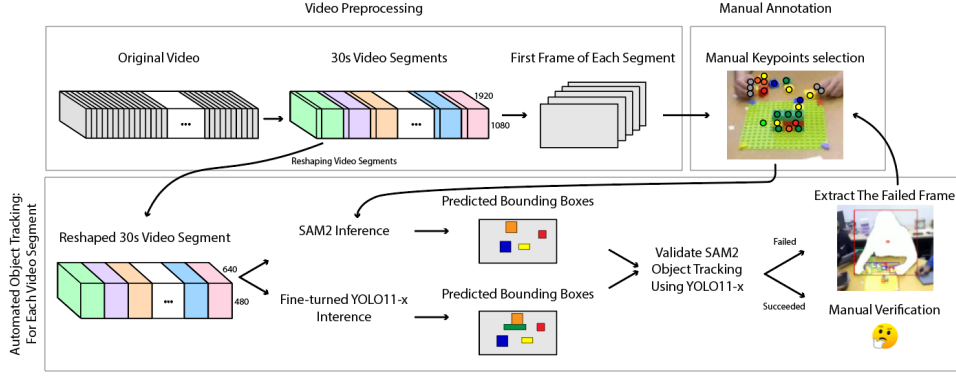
Video Preprocessing

Manual Annotation

Original Video

30s Video Segments

First Frame of Each Segment

Manual Keypoints selection

1920

1080

Reshaping Video Segments

Automated Object Tracking: For Each Video Segment

Reshaped 30s Video Segment

640

480

SAM2 Inference

Fine-turned YOLO11-x Interence

Predicted Bounding Boxes

Predicted Bounding Boxes

Validate SAM2 Object Tracking Using YOLO11-x

Failed

Succeeded

Extract The Failed Frame

Manual Verification